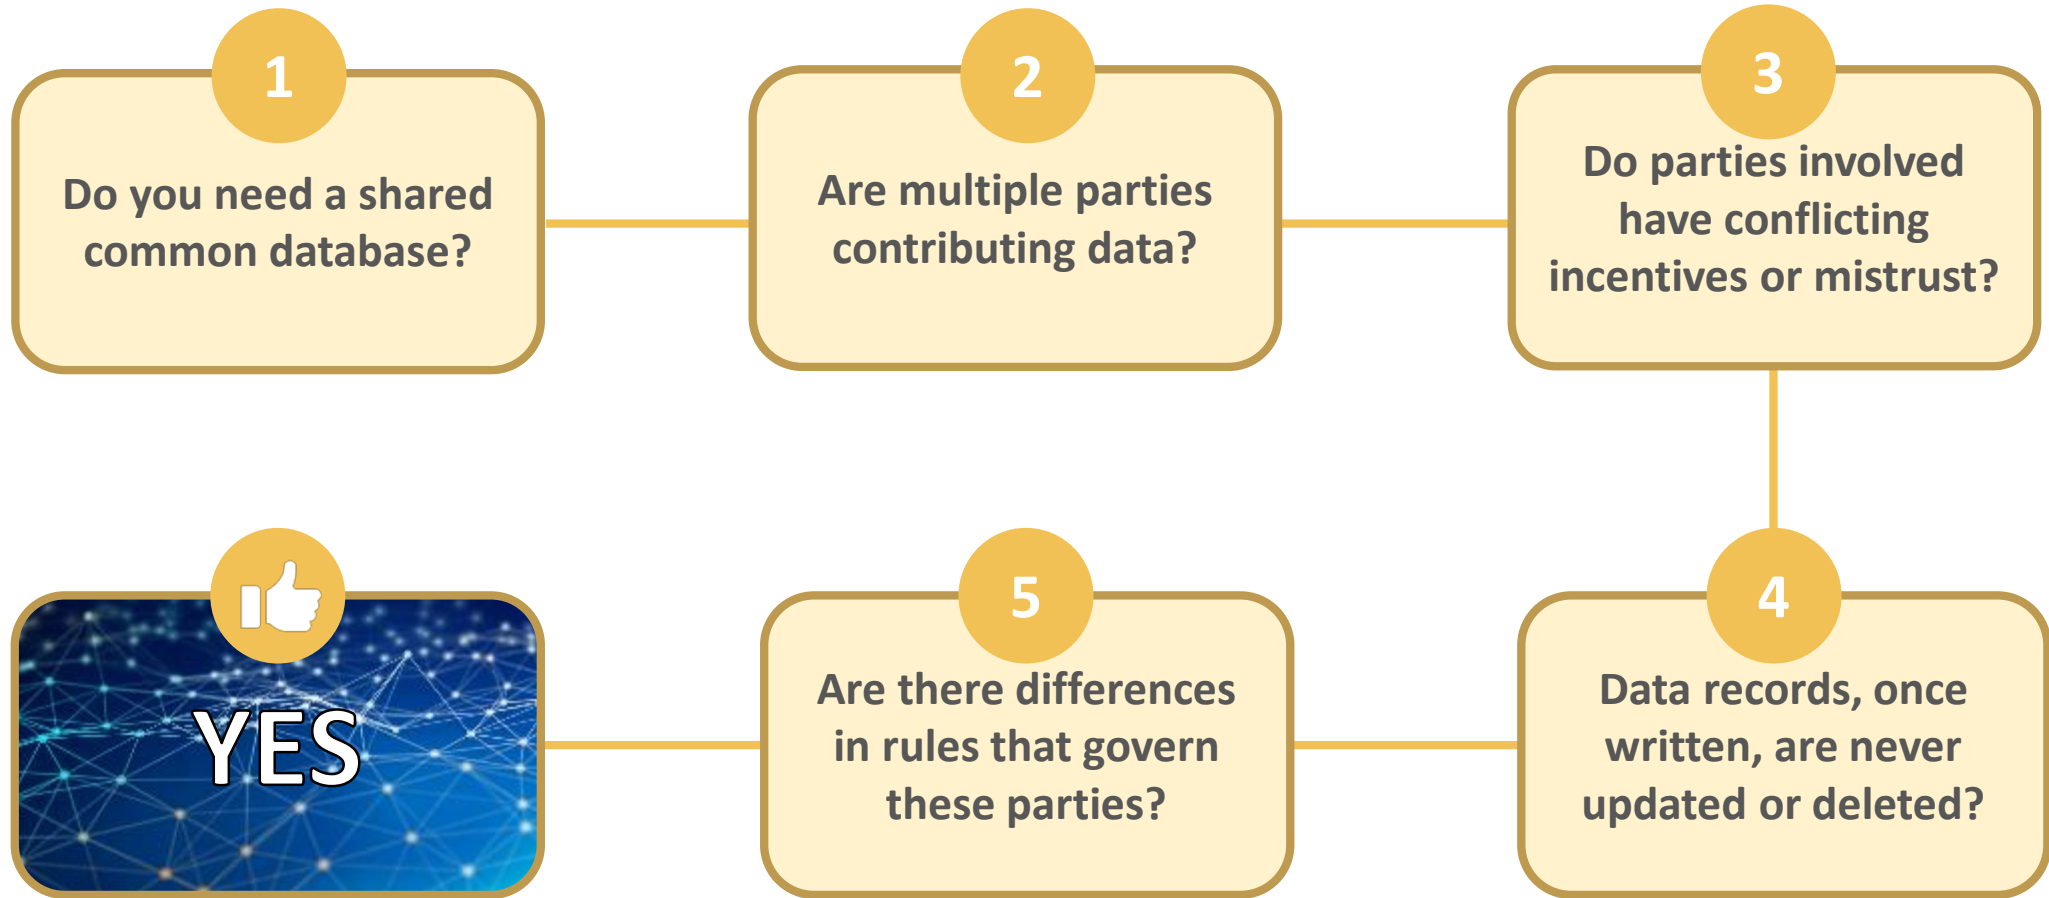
1
Do you need a shared common database?

2
Are multiple parties contributing data?

3
Do parties involved have conflicting incentives or mistrust?

4
Data records, once written, are never updated or deleted?

5
Are there differences in rules that govern these parties?

YES